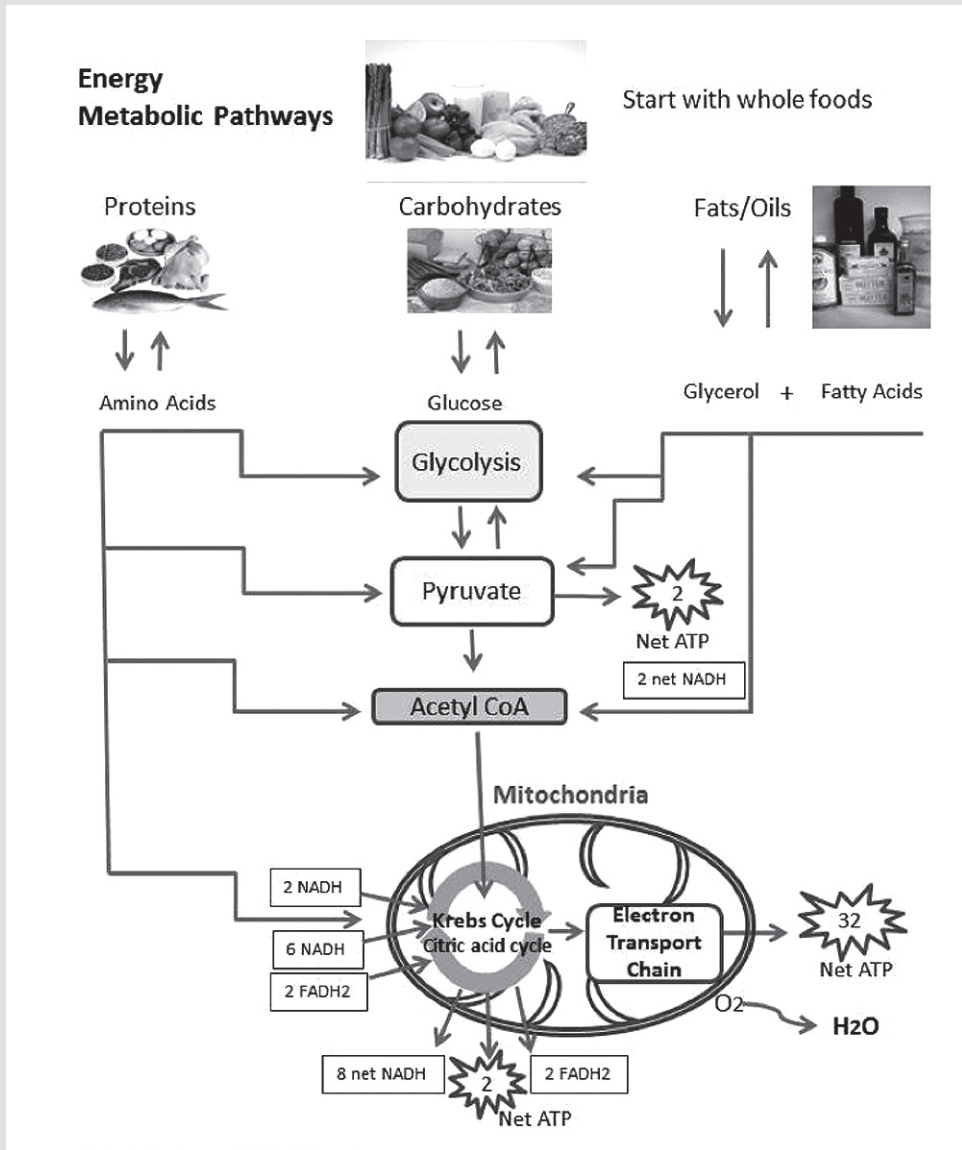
Energy
Metabolic Pathways

Start with whole foods

Proteins

Carbohydrates

Fats/Oils

Amino Acids

Glucose

Glycerol + Fatty Acids

Glycolysis

Pyruvate

2
Net ATP

2 net NADH

Acetyl CoA

Mitochondria

2 NADH

6 NADH

2 FADH2

Krebs Cycle
Citric acid cycle

Electron Transport Chain

32
Net ATP

O2

H2O

8 net NADH

2
Net ATP

2 FADH2